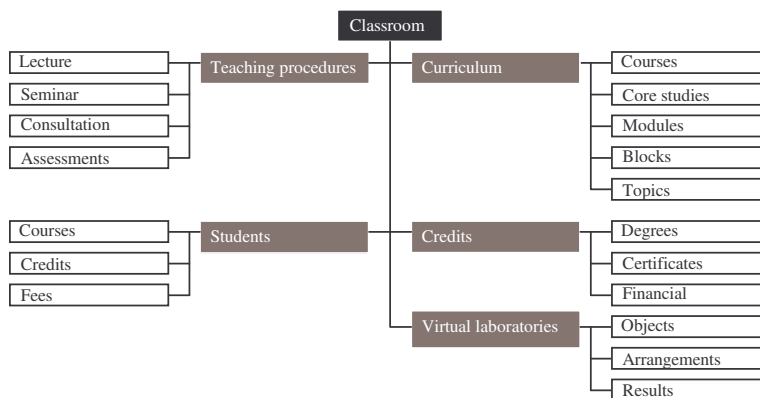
Classroom

Teaching procedures
Lecture
Seminar
Consultation
Assessments

Curriculum
Courses
Core studies
Modules
Blocks
Topics

Students
Courses
Credits
Fees

Credits
Degrees
Certificates
Financial

Virtual laboratories
Objects
Arrangements
Results